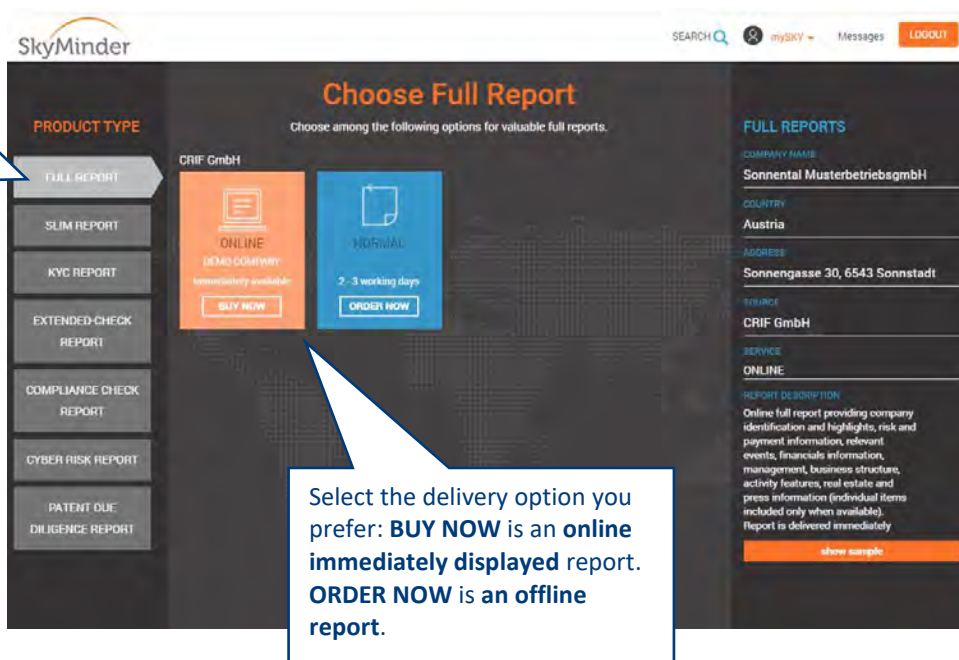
SkyMinder

SEARCH mySKY Messages LOGOUT

Choose Full Report

Choose among the following options for valuable full reports.

PRODUCT TYPE

FULL REPORT

SLIM REPORT

KYC REPORT

EXTENDED CHECK REPORT

COMPLIANCE CHECK REPORT

CYBER RISK REPORT

PATENT DUE DILIGENCE REPORT

CRIF GmbH

ONLINE
DEMO COMPANY
immediately available
BUY NOW

NORMAL
2 - 3 working days
ORDER NOW

FULL REPORTS

COMPANY NAME
Sonnental MusterbetriebsgmbH

COUNTRY
Austria

ADDRESS
Sonnengasse 30, 6543 Sonnstadt

SOURCE
CRIF GmbH

SERVICE
ONLINE

REPORT DESCRIPTION
Online full report providing company identification and highlights, risk and payment information, relevant events, financials information, management, business structure, activity features, real estate and press information (individual items included only when available). Report is delivered immediately

show sample

Select the delivery option you prefer: **BUY NOW** is an **online immediately displayed** report. **ORDER NOW** is **an offline report**.